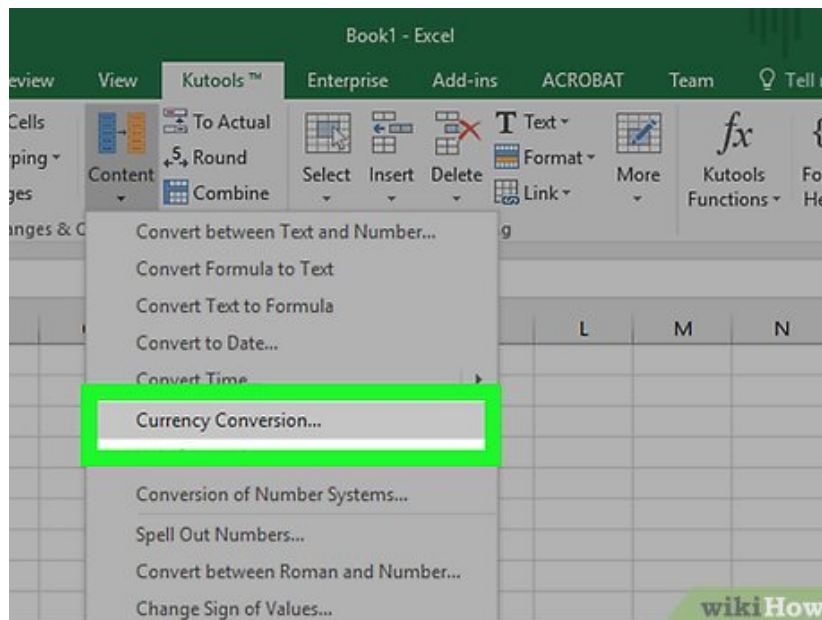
Book1 - Excel

eview View Kutools ™ Enterprise Add-ins ACROBAT Team Tell

Cells
ping
ges
anges & C

Content

To Actual
Round
Combine

Select Insert Delete

Text
Format
Link

More

Kutools Functions

Fo
He

g

Convert between Text and Number...
Convert Formula to Text
Convert Text to Formula
Convert to Date...
Convert Time
Currency Conversion...
Conversion of Number Systems...
Spell Out Numbers...
Convert between Roman and Number...
Change Sign of Values...

L M N

wikiHow